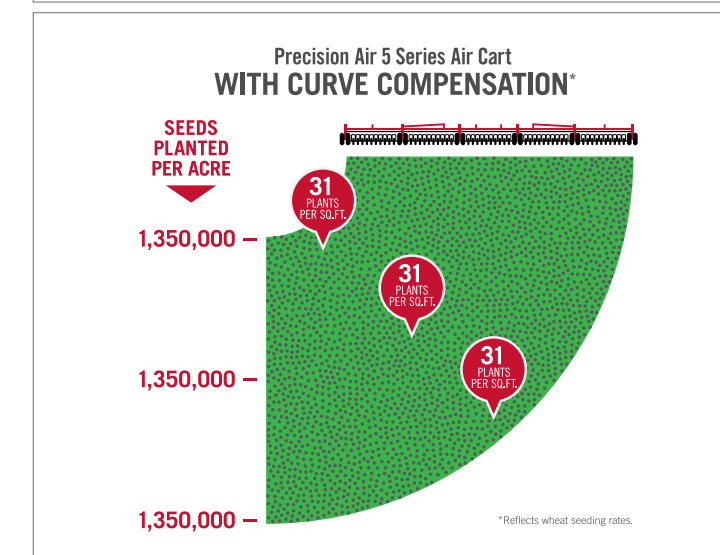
Precision Air 5 Series Air Cart
WITH CURVE COMPENSATION*

SEEDS PLANTED PER ACRE

1,350,000 –

31 PLANTS PER SQ.FT.

31 PLANTS PER SQ.FT.

1,350,000 –

31 PLANTS PER SQ.FT.

1,350,000 –

*Reflects wheat seeding rates.